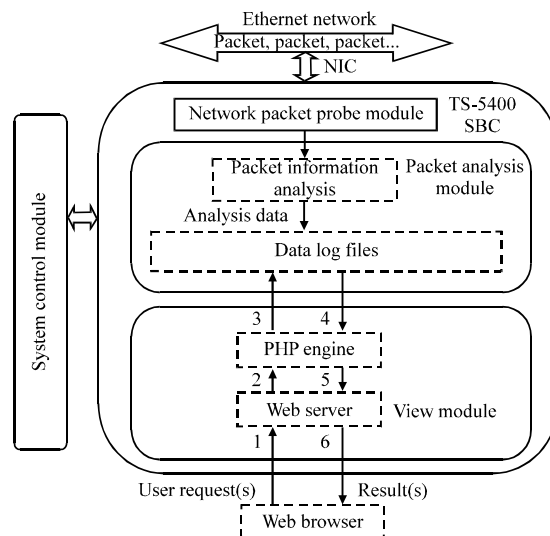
Ethernet network
Packet, packet, packet...
NIC
TS-5400 SBC
Network packet probe module
System control module
Packet information analysis
Packet analysis module
Analysis data
Data log files
3
4
PHP engine
2
5
Web server
View module
1
6
User request(s)
Result(s)
Web browser